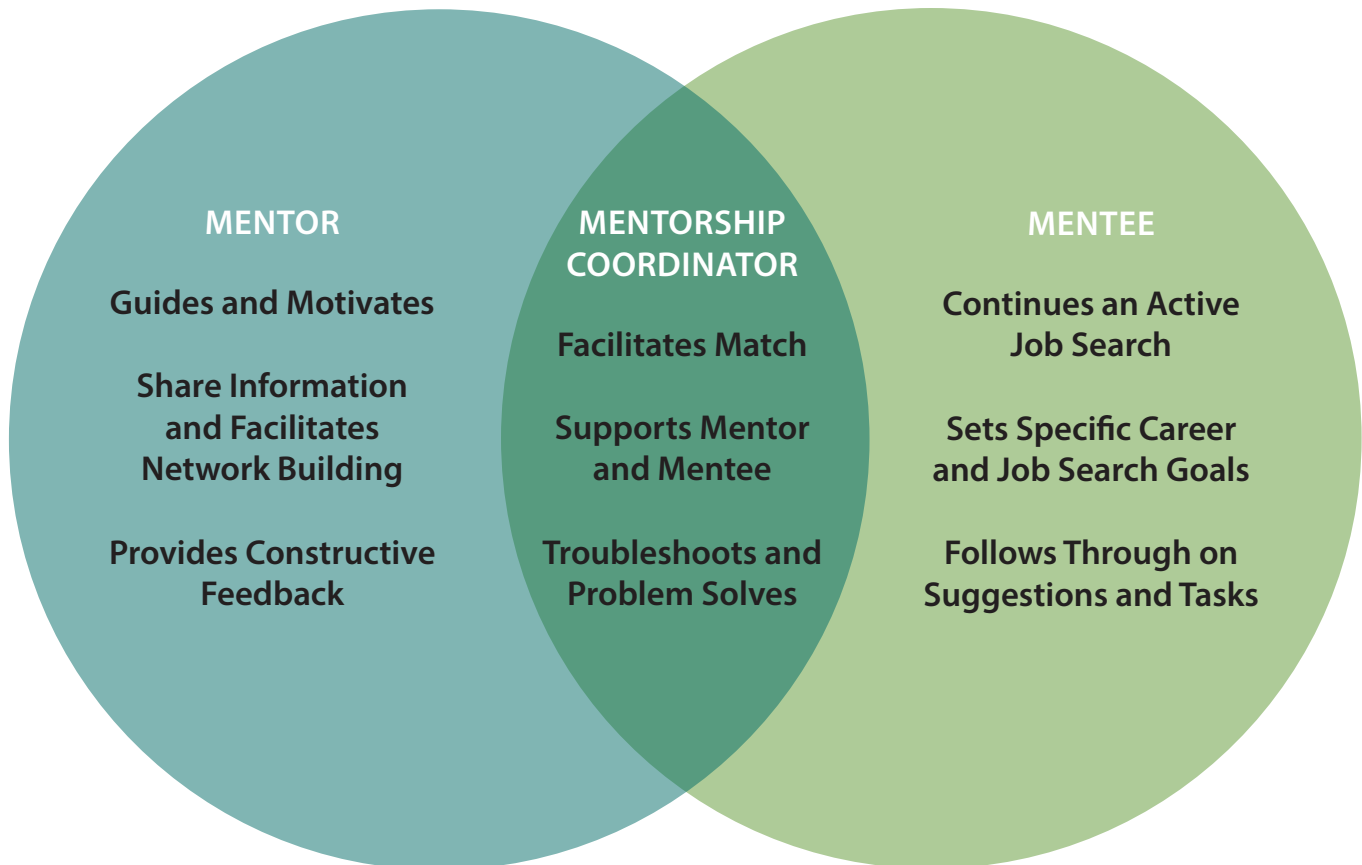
MENTOR

Guides and Motivates

Share Information and Facilitates Network Building

Provides Constructive Feedback

MENTORSHIP COORDINATOR

Facilitates Match

Supports Mentor and Mentee

Troubleshoots and Problem Solves

MENTEE

Continues an Active Job Search

Sets Specific Career and Job Search Goals

Follows Through on Suggestions and Tasks